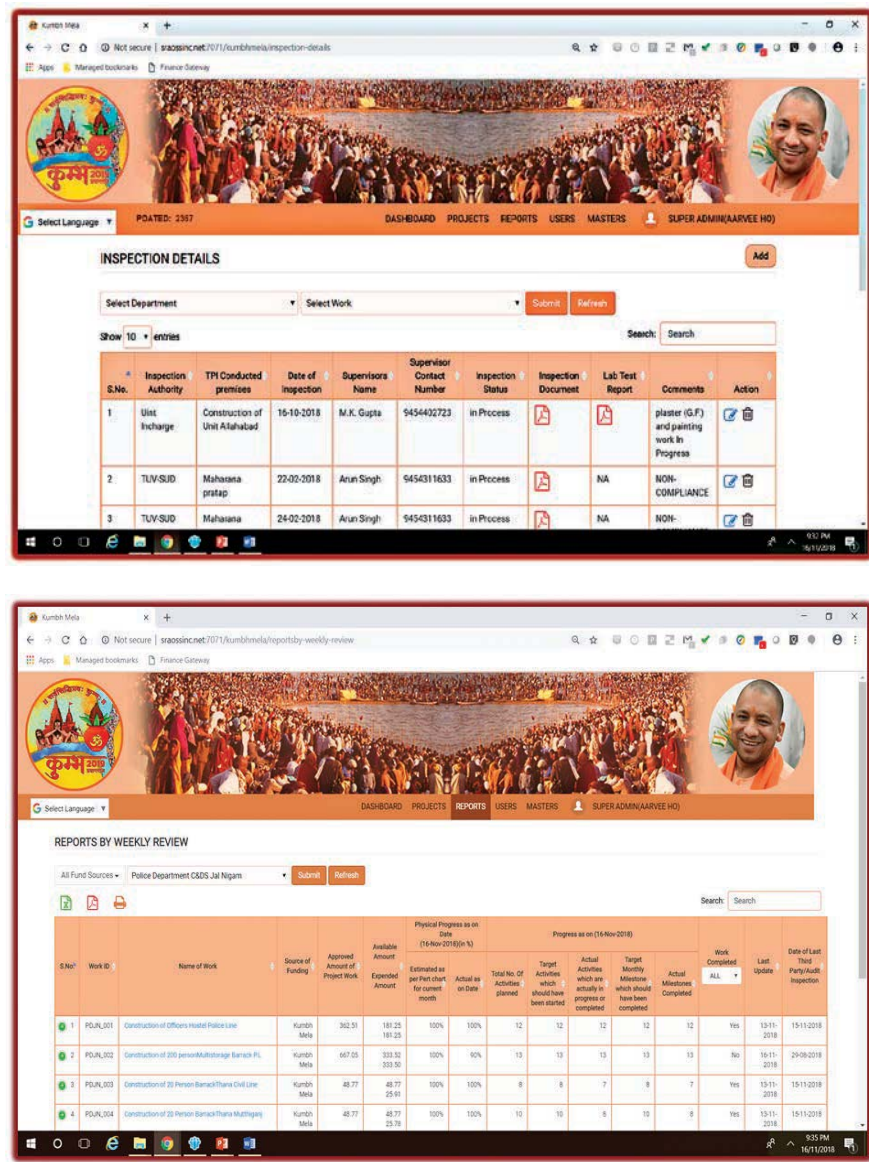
Kumbh Mela × +

Not secure | sraossinc.net:7071/kumbhmela/inspection-details

Apps Managed bookmarks Finance Gateway

कुंभ 2019

Select Language ▼ POATED: 2367 DASHBOARD PROJECTS REPORTS USERS MASTERS SUPER ADMIN(AARVEE HO)

INSPECTION DETAILS

Add

Select Department ▼ Select Work ▼ Submit Refresh

Show 10 ▼ entries Search: Search

| S.No. | Inspection Authority | TPI Conducted premises | Date of Inspection | Supervisors Name | Supervisor Contact Number | Inspection Status | Inspection Document | Lab Test Report | Comments | Action |
|---|---|---|---|---|---|---|---|---|---|---|
| 1 | Uint Incharge | Construction of Unit Allahabad | 16-10-2018 | M.K. Gupta | 9454402723 | in Process | | | plaster (G.F) and painting work In Progress | |
| 2 | TUV-SUD | Maharana pratap | 22-02-2018 | Arun Singh | 9454311633 | in Process | | NA | NON-COMPLIANCE | |
| 3 | TUV-SUD | Maharana | 24-02-2018 | Arun Singh | 9454311633 | in Process | | NA | NON- | |

9:32 PM 16/11/2018

Kumbh Mela × +

Not secure | sraossinc.net:7071/kumbhmela/reportsby-weekly-review

Apps Managed bookmarks Finance Gateway

कुंभ 2019

Select Language ▼ DASHBOARD PROJECTS REPORTS USERS MASTERS SUPER ADMIN(AARVEE HO)

REPORTS BY WEEKLY REVIEW

All Fund Sources ▾ Police Department C&DS Jal Nigam ▼ Submit Refresh

Search: Search

| S.No | Work ID | Name of Work | Source of Funding | Approved Amount of Project Work | Available Amount / Expended Amount | Physical Progress as on Date (16-Nov-2018)(in %) Estimated as per Pert chart for current month | Actual as on Date | Total No. Of Activities planned | Target Activities which should have been started | Actual Activities which are actually in progress or completed | Target Monthly Milestone which should have been completed | Actual Milestones Completed | Work Completed ALL ▼ | Last Update | Date of Last Third Party/Audit Inspection |
|---|---|---|---|---|---|---|---|---|---|---|---|---|---|---|---|
| 1 | PDJN_001 | Construction of Officers Hostel Police Line | Kumbh Mela | 362.51 | 181.25 181.25 | 100% | 100% | 12 | 12 | 12 | 12 | 12 | Yes | 13-11-2018 | 15-11-2018 |
| 2 | PDJN_002 | Construction of 200 personMultistorage Barrack PL | Kumbh Mela | 667.05 | 333.52 333.50 | 100% | 90% | 13 | 13 | 13 | 13 | 13 | No | 16-11-2018 | 29-08-2018 |
| 3 | PDJN_003 | Construction of 20 Person BarrackThana Civil Line | Kumbh Mela | 48.77 | 48.77 25.91 | 100% | 100% | 8 | 8 | 7 | 8 | 7 | Yes | 13-11-2018 | 15-11-2018 |
| 4 | PDJN_004 | Construction of 20 Person BarrackThana Mutthiganj | Kumbh Mela | 48.77 | 48.77 25.78 | 100% | 100% | 10 | 10 | 9 | 10 | 8 | Yes | 13-11-2018 | 15-11-2018 |

9:35 PM 16/11/2018